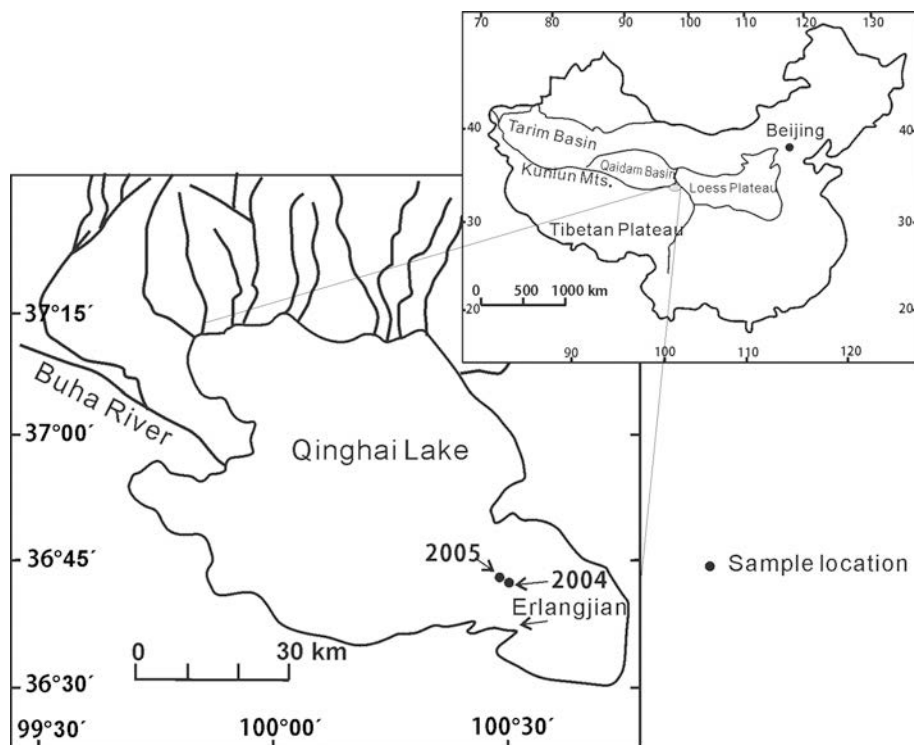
70
80
90
100
110
120
130
40
40
Tarim Basin
Beijing
Qaidam Basin
Kunlun Mts.
Loess Plateau
30
30
Tibetan Plateau
0
500
1000 km
20
20
90
100
110
120
37°15′
Buha River
37°00′
Qinghai Lake
36°45′
2005
2004
Erlangjian
Sample location
0
30 km
36°30′
99°30′
100°00′
100°30′